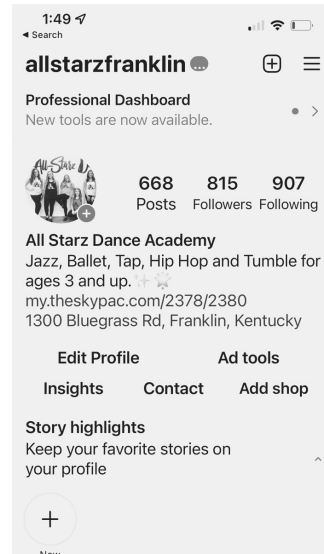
1:49
◂ Search

allstarzfranklin

Professional Dashboard
New tools are now available.

All Starz

668 Posts
815 Followers
907 Following

All Starz Dance Academy
Jazz, Ballet, Tap, Hip Hop and Tumble for ages 3 and up.
my.theskypac.com/2378/2380
1300 Bluegrass Rd, Franklin, Kentucky

Edit Profile
Ad tools
Insights
Contact
Add shop

Story highlights
Keep your favorite stories on your profile

+
New